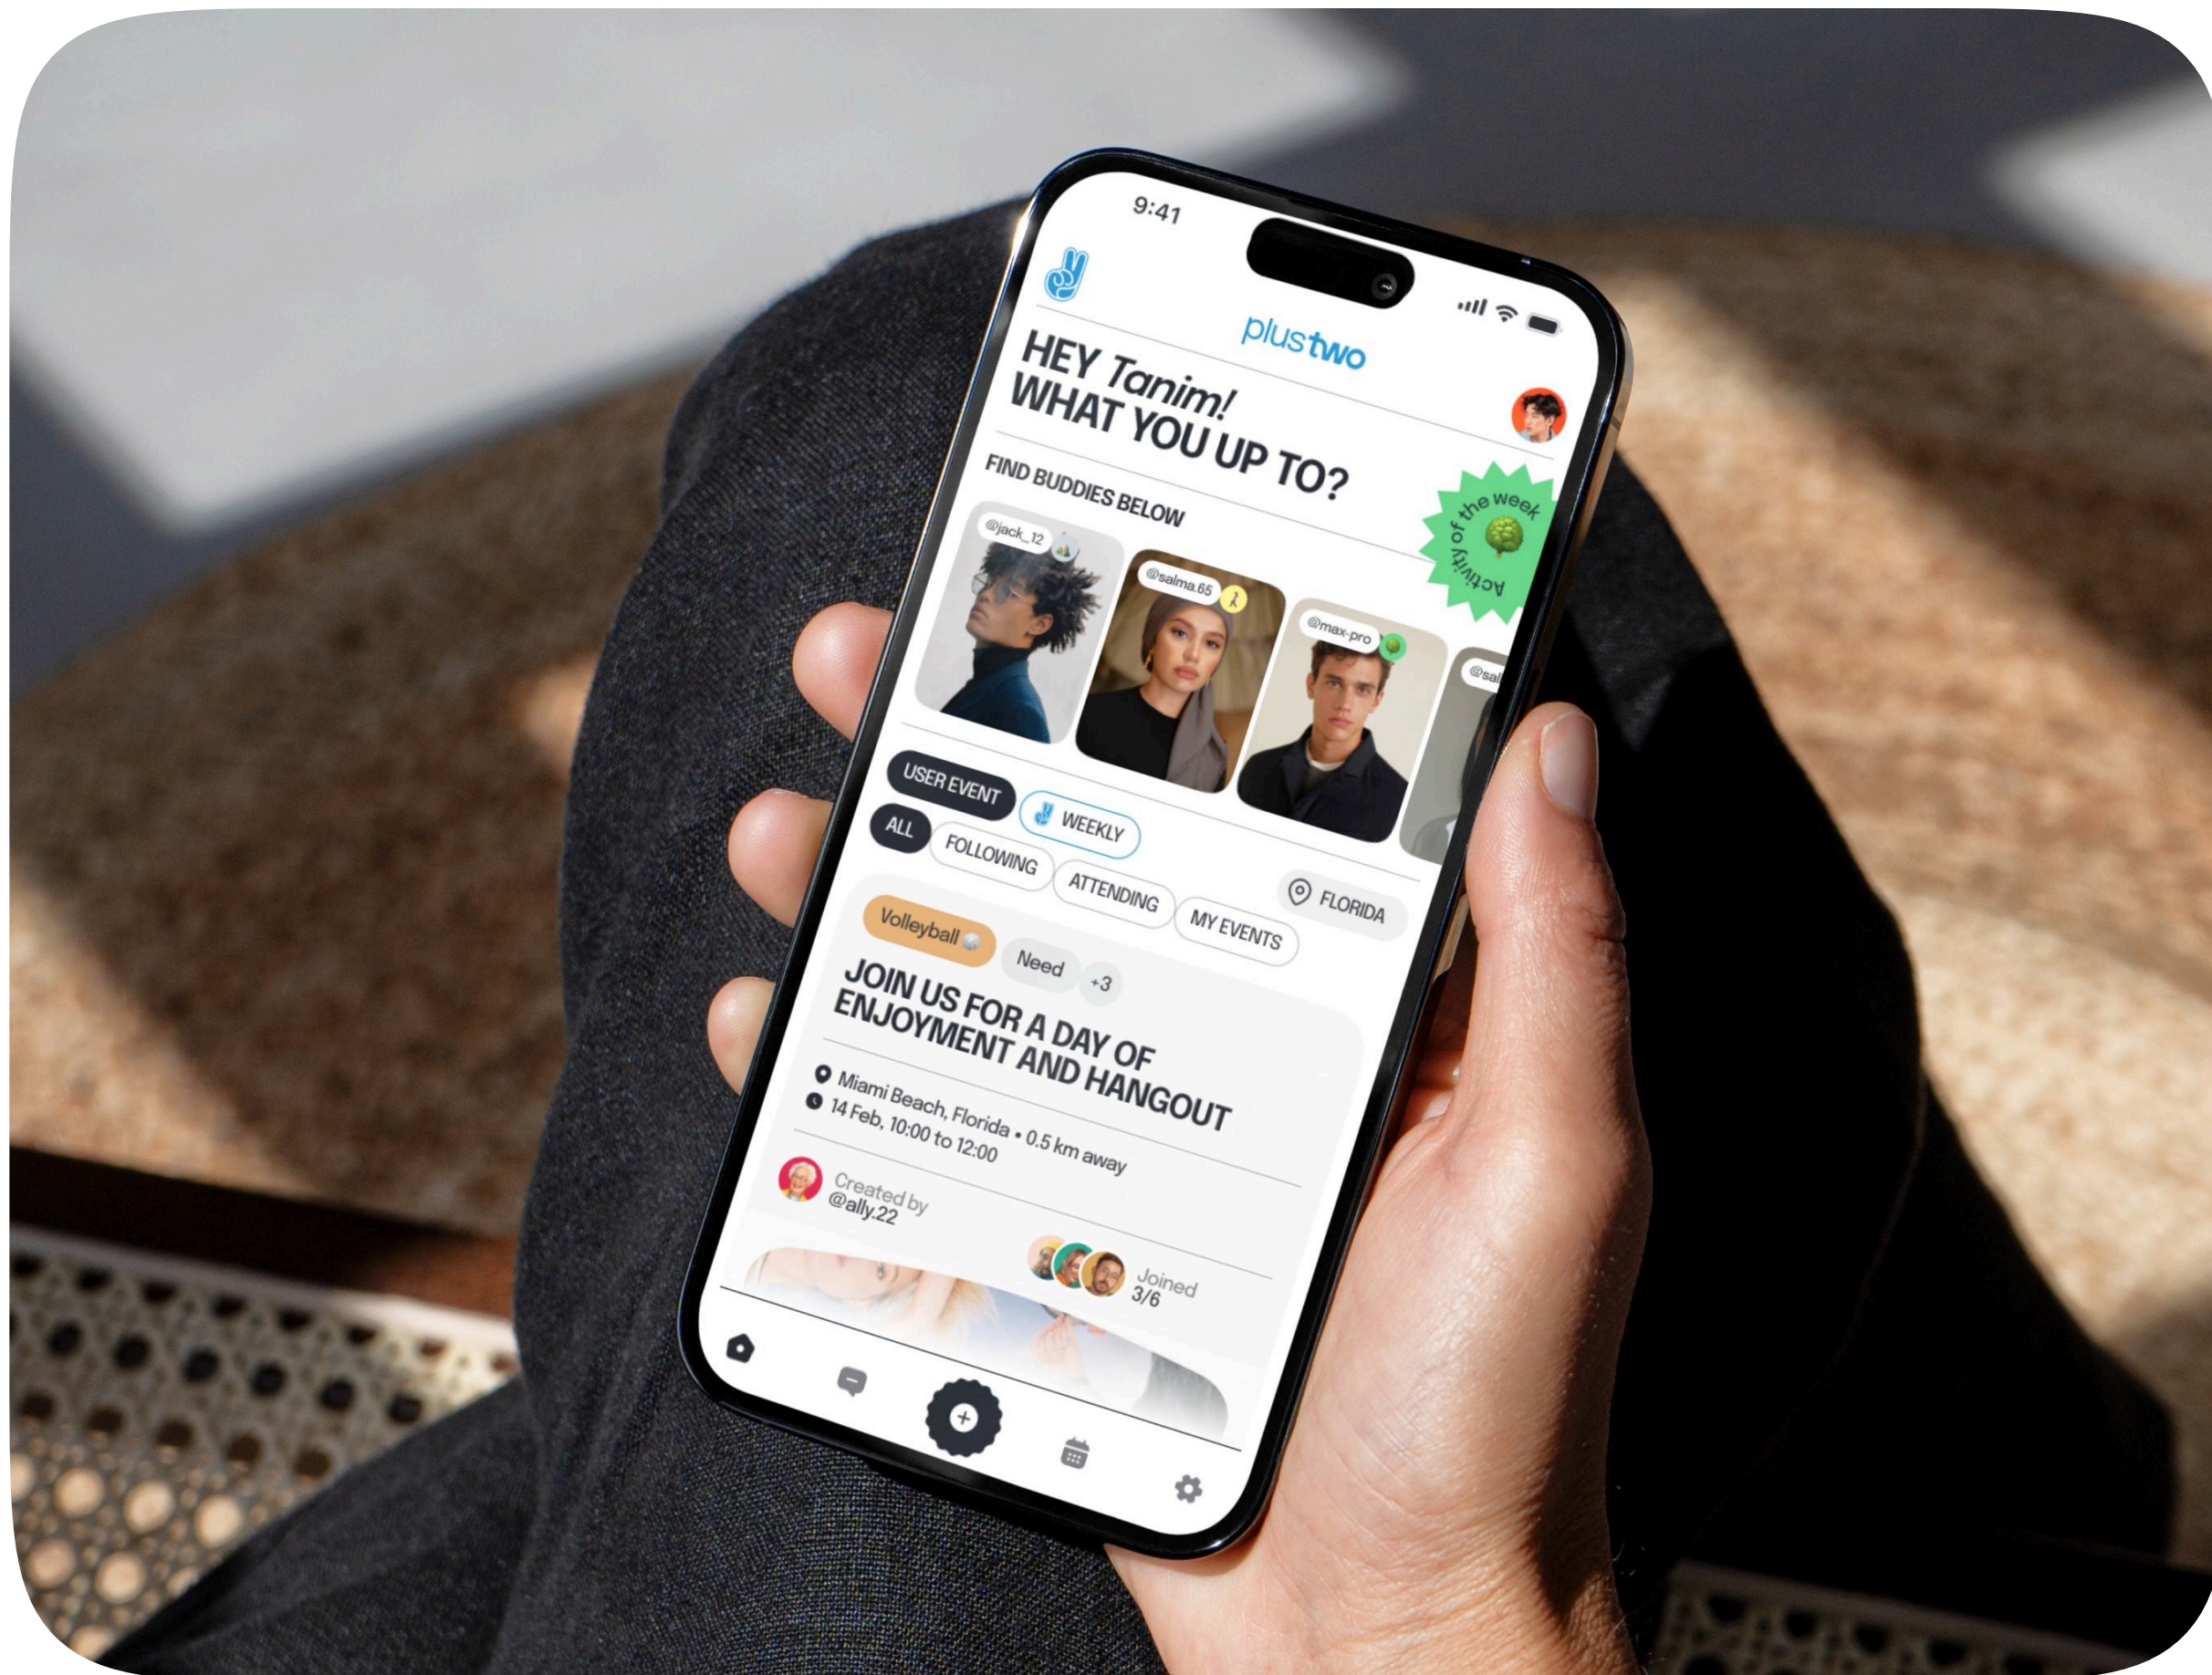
9:41

plustwo

HEY Tanim!
WHAT YOU UP TO?

Activity of the week

FIND BUDDIES BELOW

@jack_12
@salma.65
@max-pro
@sal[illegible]

USER EVENT
WEEKLY
ALL
FOLLOWING
ATTENDING
MY EVENTS
FLORIDA

Volleyball
Need
+3

JOIN US FOR A DAY OF ENJOYMENT AND HANGOUT

Miami Beach, Florida • 0.5 km away
14 Feb, 10:00 to 12:00

Created by
@ally.22

Joined
3/6